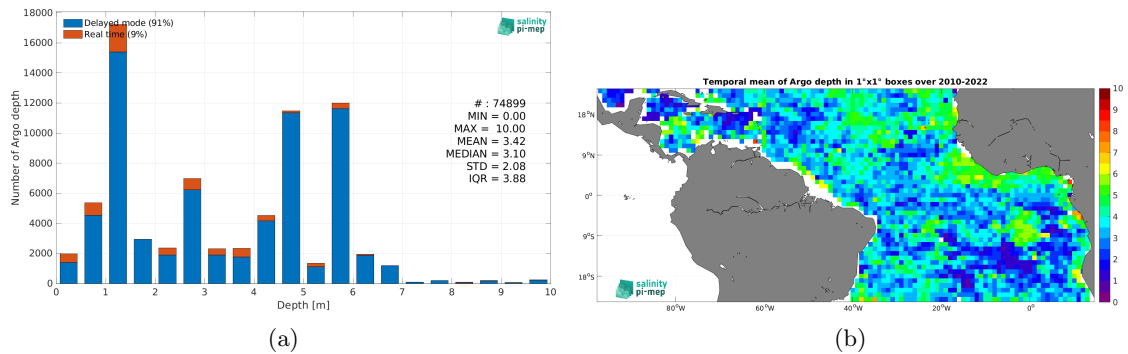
18000
16000
14000
12000
10000
8000
6000
4000
2000
0
Number of Argo depth
Delayed mode (91%)
Real time (9%)
salinity pi-mep
# : 74899
MIN = 0.00
MAX = 10.00
MEAN = 3.42
MEDIAN = 3.10
STD = 2.08
IQR = 3.88
0 1 2 3 4 5 6 7 8 9 10
Depth [m]
(a)

Temporal mean of Argo depth in 1°x1° boxes over 2010-2022
18°N
9°N
0°
9°S
18°S
80°W 60°W 40°W 20°W 0°
salinity pi-mep
10
9
8
7
6
5
4
3
2
1
0
(b)